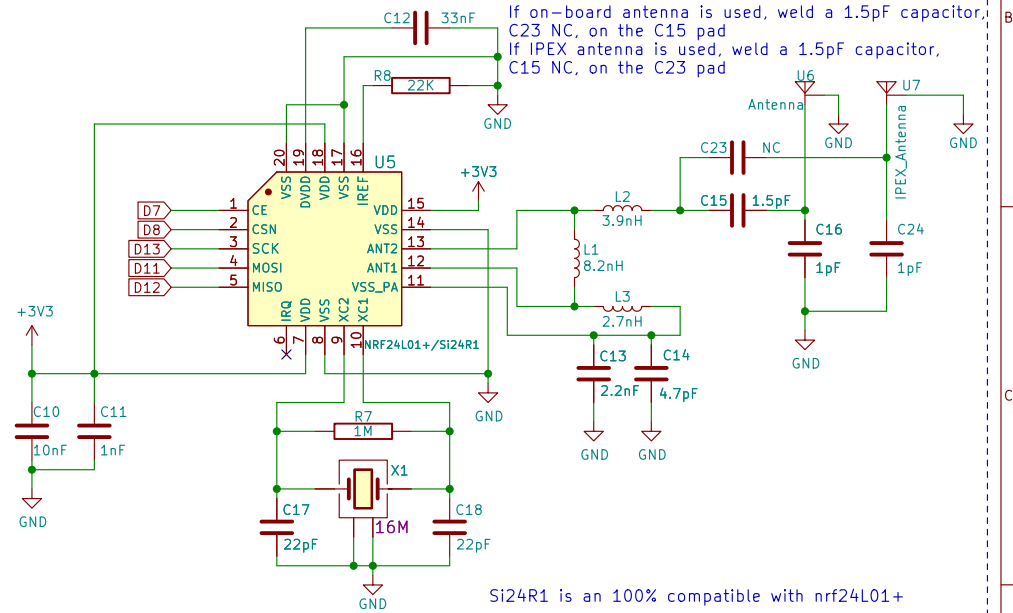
If on-board antenna is used, weld a 1.5pF capacitor,
C23 NC, on the C15 pad
If IPEX antenna is used, weld a 1.5pF capacitor,
C15 NC, on the C23 pad

B

C12 33nF
R8 22K
GND
U6
Antenna
GND
U7
IPEX_Antenna
GND
C23 NC
C15 1.5pF
C16 1pF
C24 1pF
GND
U5
20 VSS
19 DVDD
18 VDD
17 VSS
16 IREF
+3V3
15 VDD
14 VSS
13 ANT2
12 ANT1
11 VSS_PA
1 CE
2 CSN
3 SCK
4 MOSI
5 MISO
D7
D8
D13
D11
D12
6 IRQ
7 VDD
8 VSS
9 XC2
10 XC1
NRF24L01+/Si24R1
L2 3.9nH
L1 8.2nH
L3 2.7nH
C13 2.2nF
C14 4.7pF
GND
GND
GND
+3V3
C10 10nF
C11 1nF
GND
R7 1M
X1
16M
C17 22pF
C18 22pF
GND

C

Si24R1 is an 100% compatible with nrf24L01+